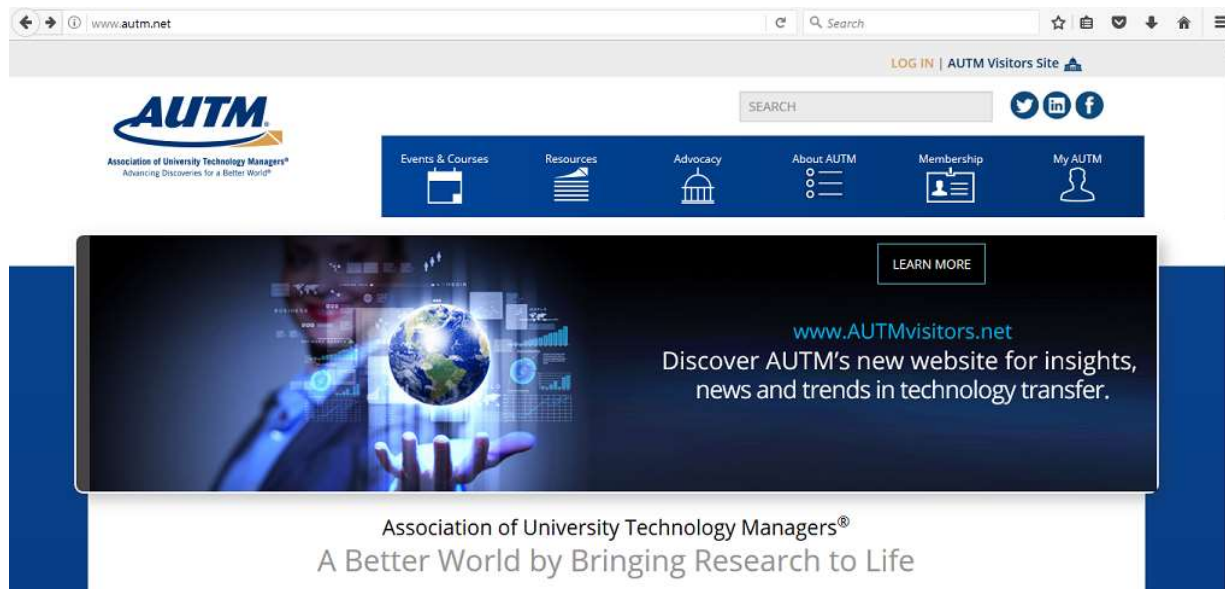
www.autm.net

Search

LOG IN | AUTM Visitors Site

AUTM

Association of University Technology Managers®
Advancing Discoveries for a Better World®

SEARCH

Events & Courses
Resources
Advocacy
About AUTM
Membership
My AUTM

LEARN MORE

www.AUTMvisitors.net
Discover AUTM's new website for insights, news and trends in technology transfer.

Association of University Technology Managers®
A Better World by Bringing Research to Life